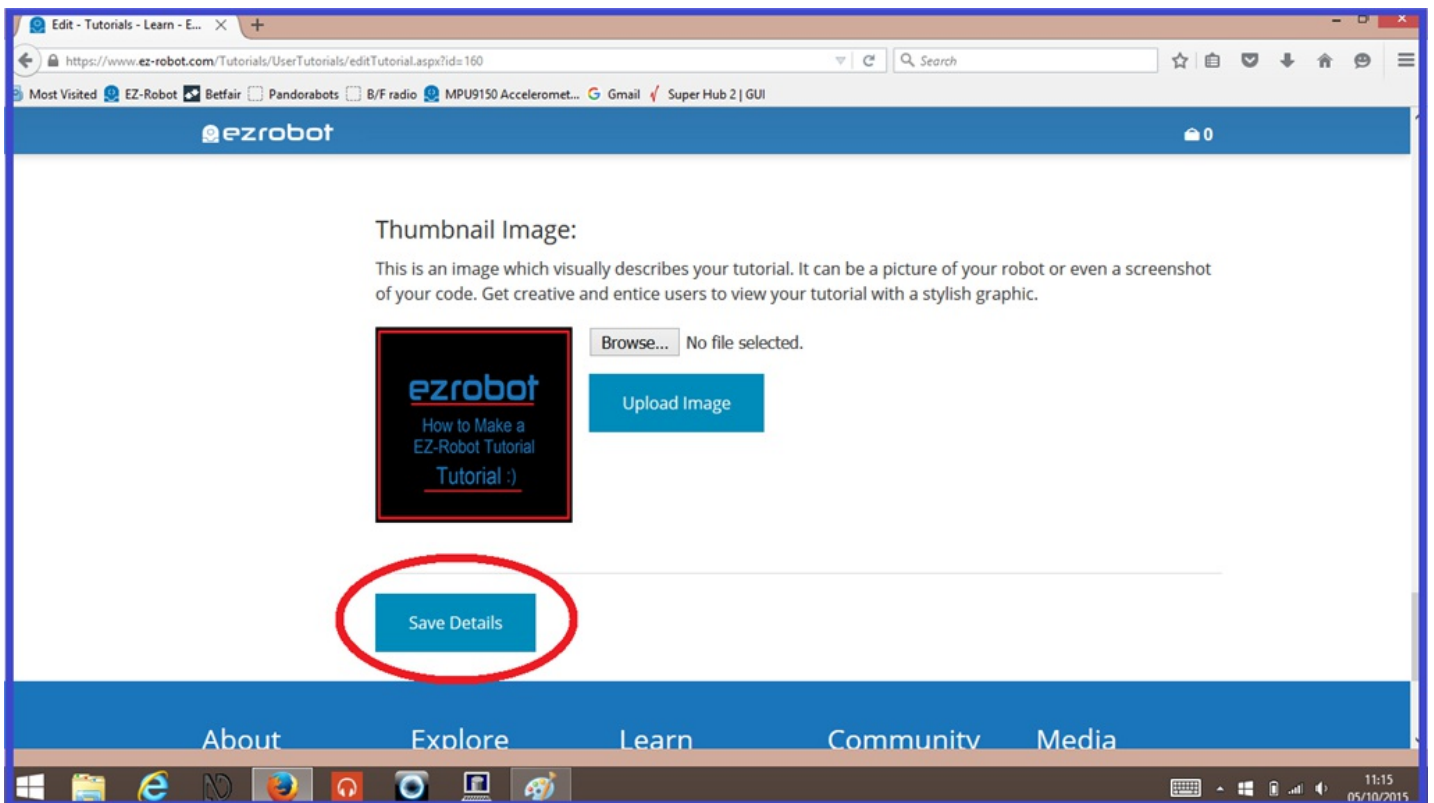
Edit - Tutorials - Learn - E...

https://www.ez-robot.com/Tutorials/UserTutorials/editTutorial.aspx?id=160

Search

Most Visited EZ-Robot Betfair Pandorabots B/F radio MPU9150 Acceleromet... Gmail Super Hub 2 | GUI

ezrobot

0

Thumbnail Image:

This is an image which visually describes your tutorial. It can be a picture of your robot or even a screenshot of your code. Get creative and entice users to view your tutorial with a stylish graphic.

ezrobot
How to Make a EZ-Robot Tutorial
Tutorial :)

Browse... No file selected.

Upload Image

Save Details

About Explore Learn Community Media

11:15
05/10/2015